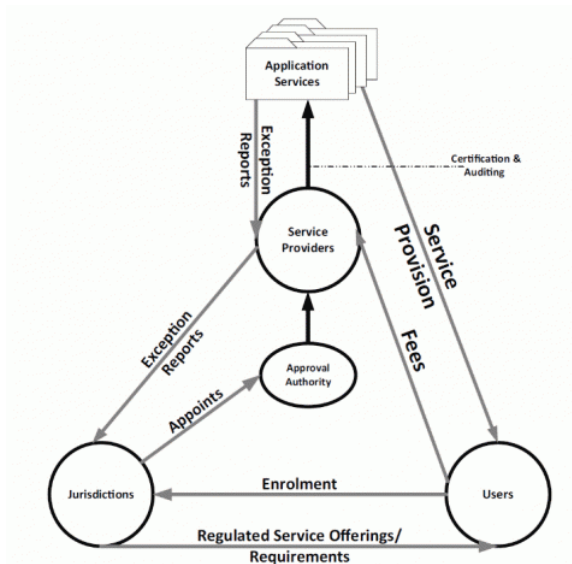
Application Services

Exception Reports

Certification & Auditing

Service Providers

Service Provision

Fees

Exception Reports

Approval Authority

Appoints

Jurisdictions

Enrolment

Users

Regulated Service Offerings/ Requirements